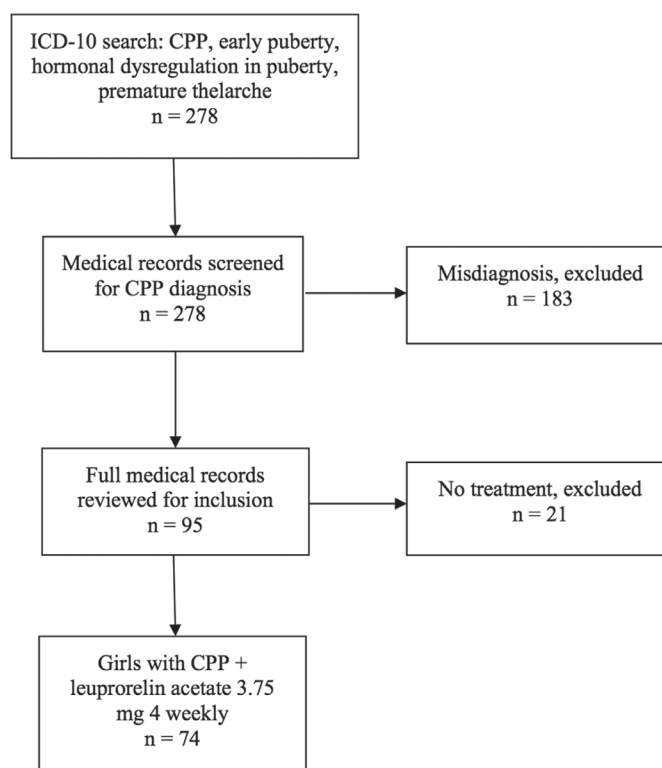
ICD-10 search: CPP, early puberty, hormonal dysregulation in puberty, premature thelarche
n = 278

Medical records screened for CPP diagnosis
n = 278

Misdiagnosis, excluded
n = 183

Full medical records reviewed for inclusion
n = 95

No treatment, excluded
n = 21

Girls with CPP + leuprorelin acetate 3.75 mg 4 weekly
n = 74